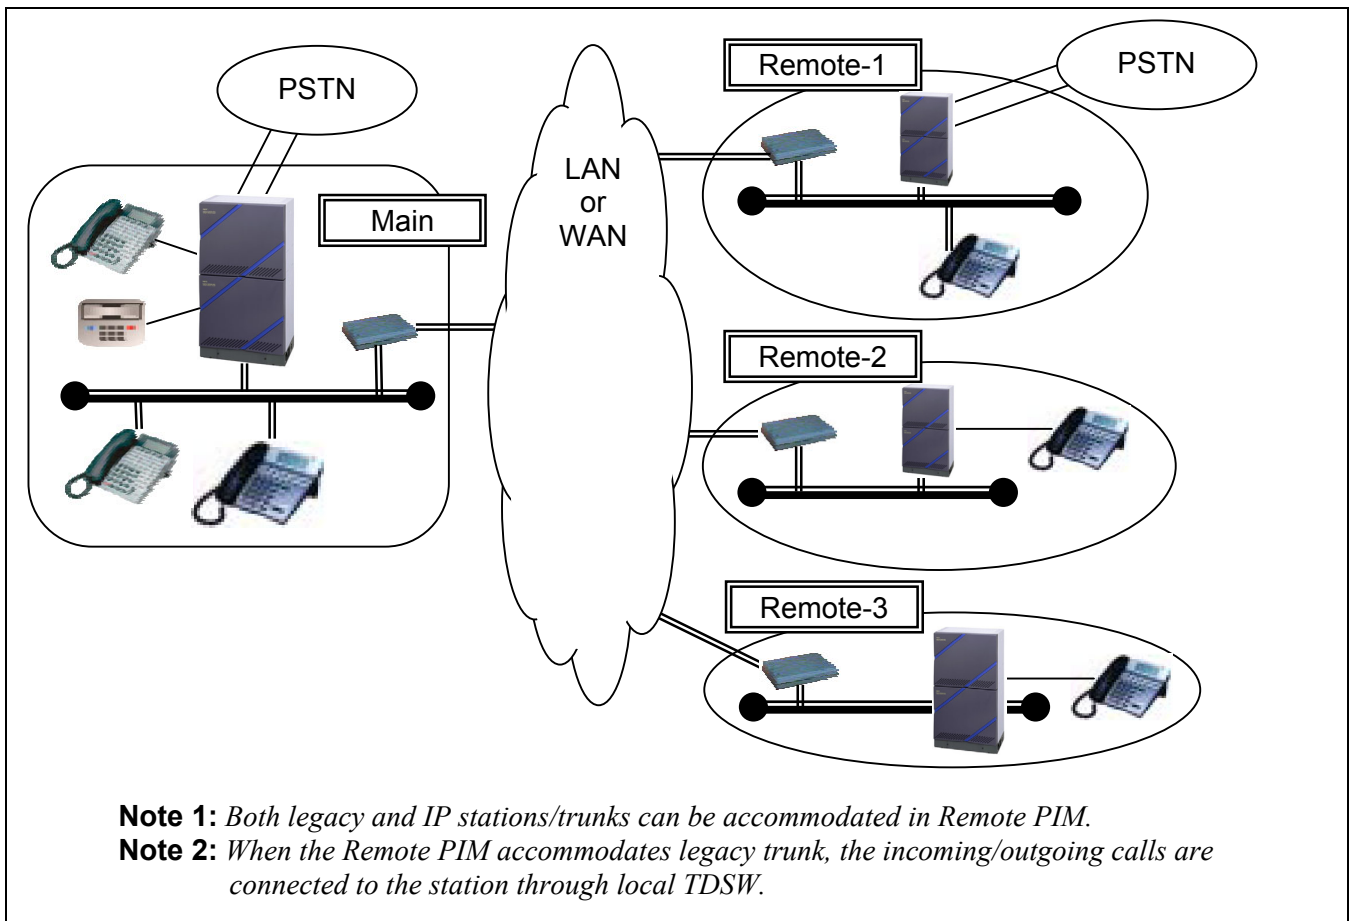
PSTN

Main

LAN or WAN

Remote-1

PSTN

Remote-2

Remote-3

**Note 1:** *Both legacy and IP stations/trunks can be accommodated in Remote PIM.*
**Note 2:** *When the Remote PIM accommodates legacy trunk, the incoming/outgoing calls are connected to the station through local TDSW.*